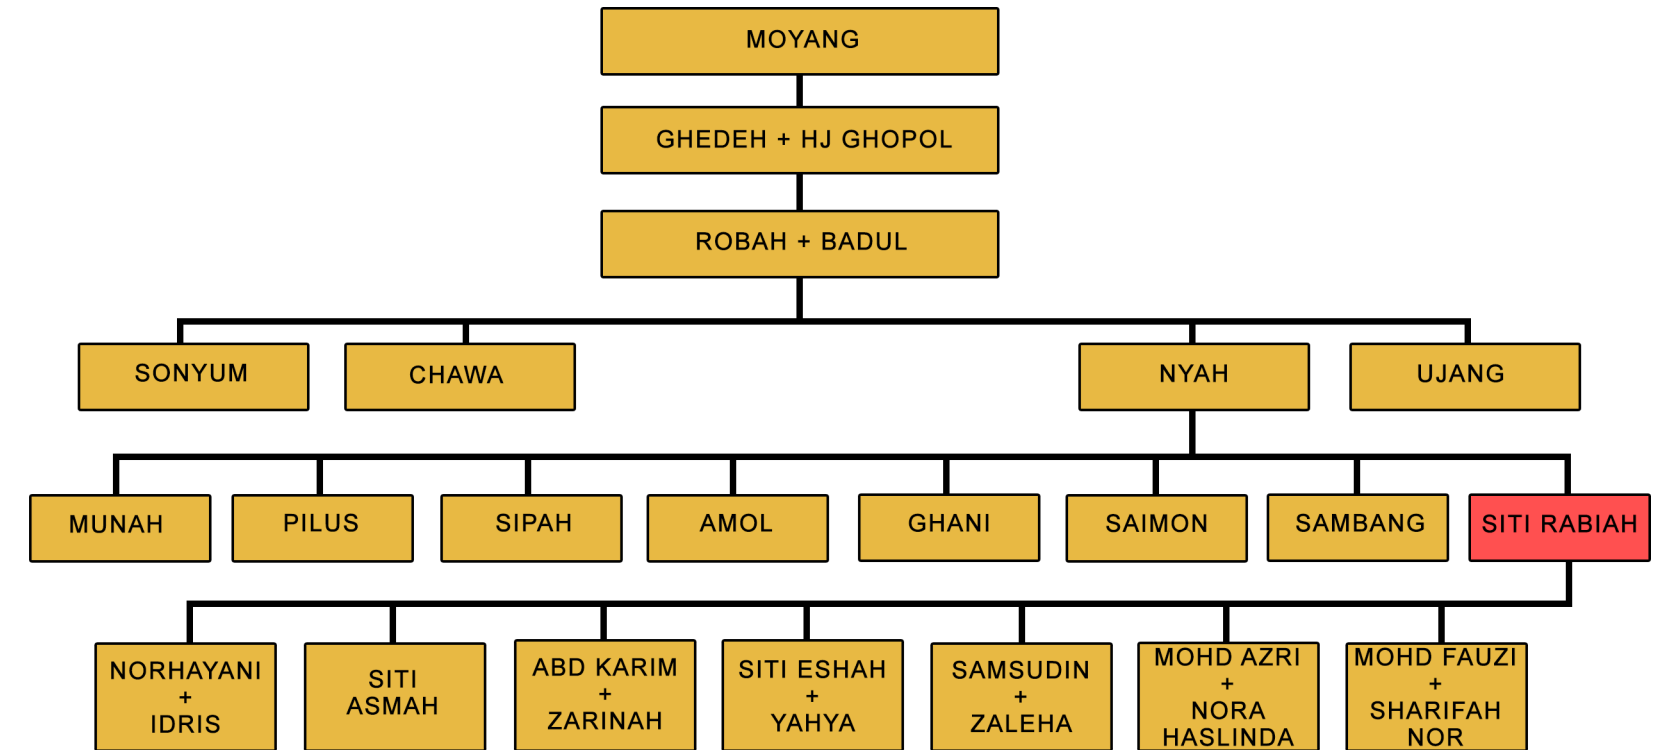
MOYANG

GHEDEH + HJ GHOPOL

ROBAH + BADUL

SONYUM

CHAWA

NYAH

UJANG

MUNAH

PILUS

SIPAH

AMOL

GHANI

SAIMON

SAMBANG

SITI RABIAH

NORHAYANI + IDRIS

SITI ASMAH

ABD KARIM + ZARINAH

SITI ESHAH + YAHYA

SAMSUDIN + ZALEHA

MOHD AZRI + NORA HASLINDA

MOHD FAUZI + SHARIFAH NOR